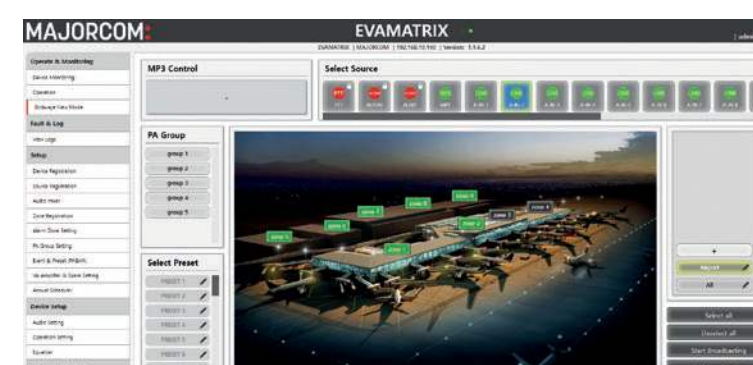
MAJORCOM

EVAMATRIX

EVAMATRIX | MAJORCOM | 192.168.10.110 | Version: 1.1.6.2

Operate & Monitoring
Device Monitoring
Operation
Birdseye View Mode
Fault & Log
View Logs
Setup
Device Registration
Source Registration
Audio mixer
Zone Registration
Alarm Zone Setting
PA Group Setting
Event & Preset (PA&BGM)
Voice Announcement Setting
Annual Scheduler
Device Setup
Audio Setting
Operation Setting
Equalizer

MP3 Control

Select Source

PA Group
group 1
group 2
group 3
group 4
group 5

Select Preset
PRESET 1
PRESET 2
PRESET 3
PRESET 4
PRESET 5
PRESET 6

zone 1
zone 2
zone 3
zone 4
zone 5
zone 6
zone 7
zone 8
zone 9

+
Airport
All

Select all
Deselect all
Start Broadcasting